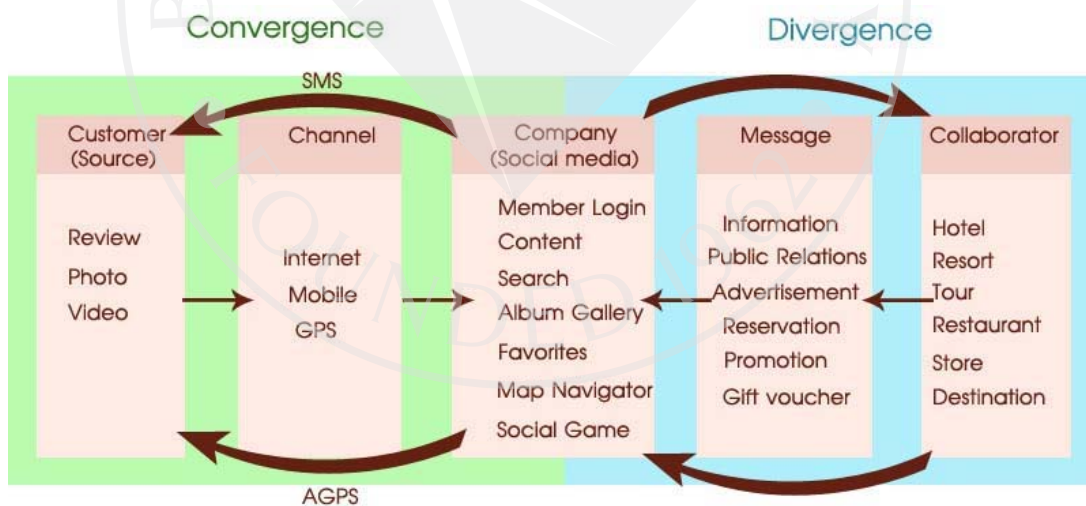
Convergence

Divergence

SMS

Customer (Source)

Review
Photo
Video

Channel

Internet
Mobile
GPS

Company (Social media)

Member Login
Content
Search
Album Gallery
Favorites
Map Navigator
Social Game

Message

Information
Public Relations
Advertisement
Reservation
Promotion
Gift voucher

Collaborator

Hotel
Resort
Tour
Restaurant
Store
Destination

AGPS